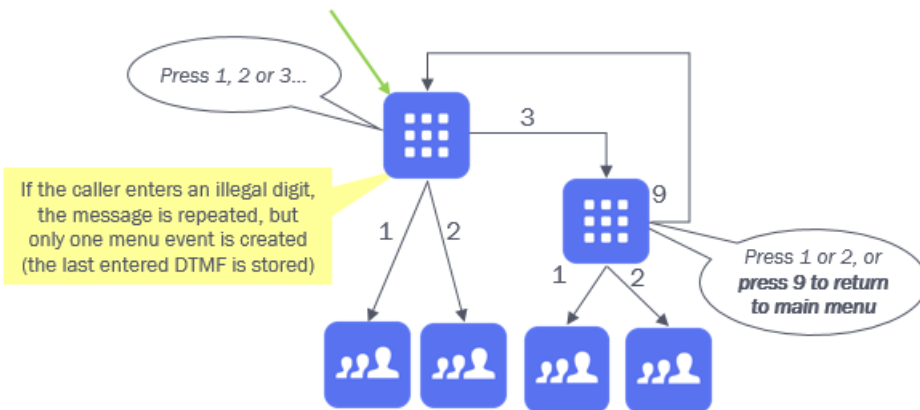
Press 1, 2 or 3...

If the caller enters an illegal digit, the message is repeated, but only one menu event is created (the last entered DTMF is stored)

3

9

1

2

1

2

Press 1 or 2, or **press 9 to return to main menu**